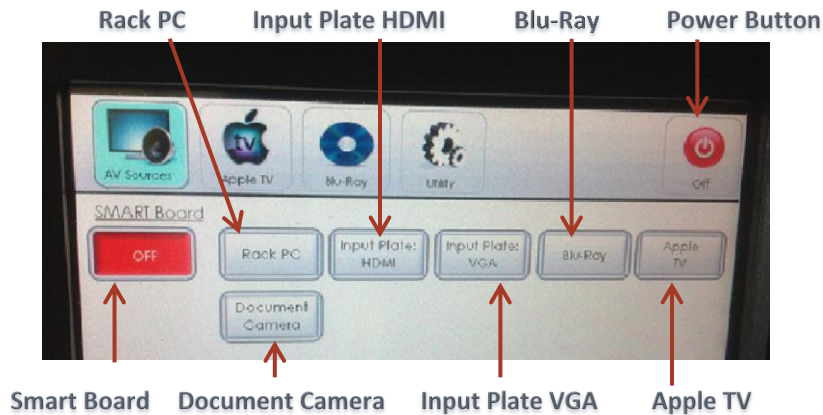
Rack PC
Input Plate HDMI
Blu-Ray
Power Button

AV Sources
tv
Apple TV
Blu-Ray
Utility
Off

SMART Board
OFF
Rack PC
Input Plate: HDMI
Input Plate: VGA
Blu-Ray
Apple TV
Document Camera

Smart Board
Document Camera
Input Plate VGA
Apple TV